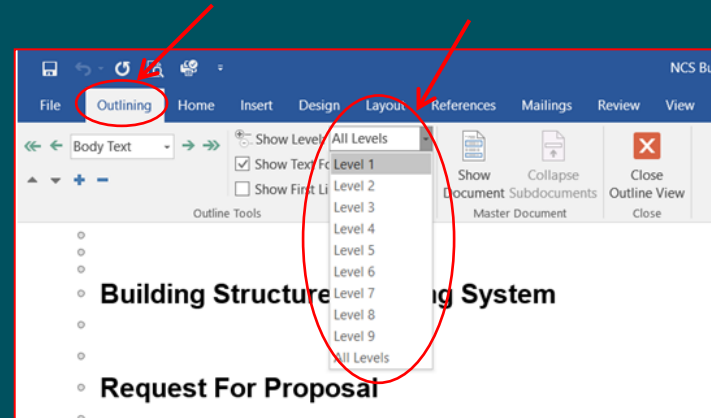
NCS Bu

File Outlining Home Insert Design Layout References Mailings Review View

Body Text

Show Level: All Levels

Show Text Fo

Show First Li

Outline Tools

Level 1
Level 2
Level 3
Level 4
Level 5
Level 6
Level 7
Level 8
Level 9
All Levels

Show Document

Collapse Subdocuments

Master Document

Close Outline View

Close

Building Structure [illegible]g System

Request For Proposal